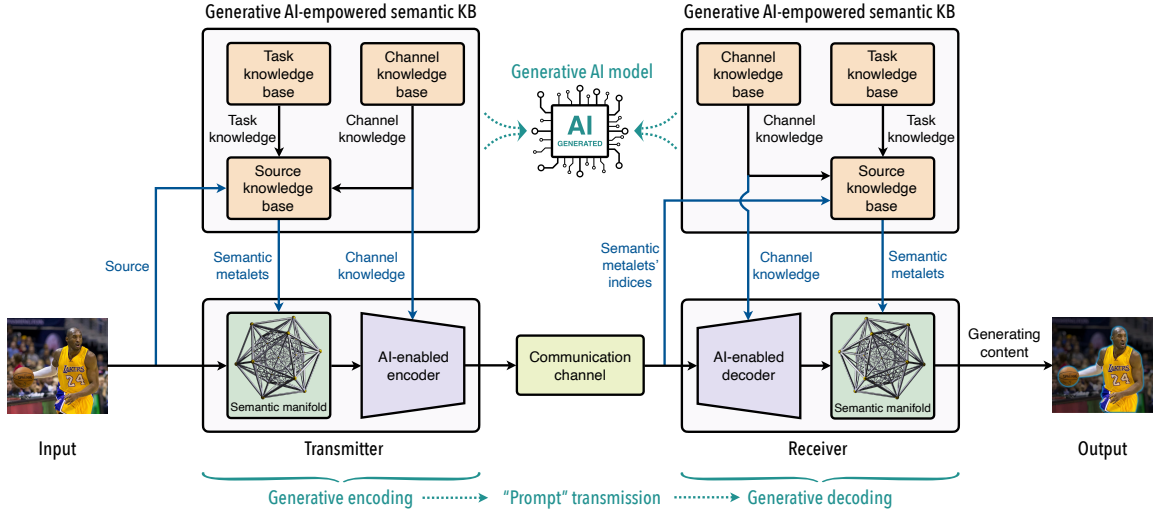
Generative AI-empowered semantic KB

Task knowledge base

Channel knowledge base

Task knowledge

Channel knowledge

Source knowledge base

Generative AI model

AI
GENERATED

Generative AI-empowered semantic KB

Channel knowledge base

Task knowledge base

Channel knowledge

Task knowledge

Source knowledge base

Source

Semantic metalets

Channel knowledge

Semantic metalets' indices

Channel knowledge

Semantic metalets

Semantic manifold

AI-enabled encoder

Communication channel

AI-enabled decoder

Semantic manifold

Generating content

LAKERS 24

LAKERS 24

Input

Transmitter

Receiver

Output

Generative encoding

"Prompt" transmission

Generative decoding